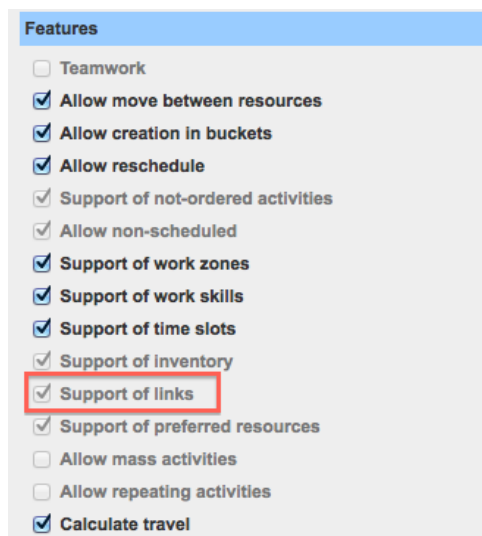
Features

Teamwork

Allow move between resources

Allow creation in buckets

Allow reschedule

Support of not-ordered activities

Allow non-scheduled

Support of work zones

Support of work skills

Support of time slots

Support of inventory

Support of links

Support of preferred resources

Allow mass activities

Allow repeating activities

Calculate travel